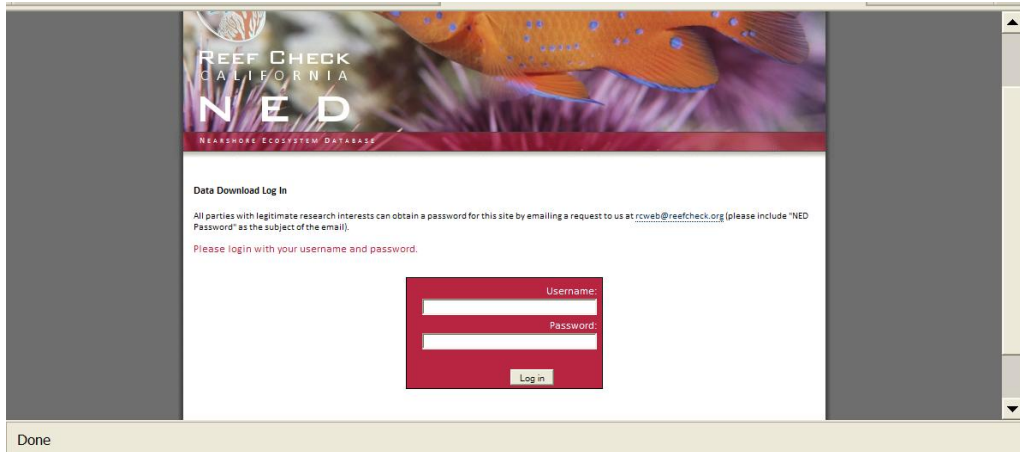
REEF CHECK
CALIFORNIA
NED
NEARSHORE ECOSYSTEM DATABASE

Data Download Log In

All parties with legitimate research interests can obtain a password for this site by emailing a request to us at rcweb@reefcheck.org (please include "NED Password" as the subject of the email).

Please login with your username and password.

Username:
Password:
Log in

Done